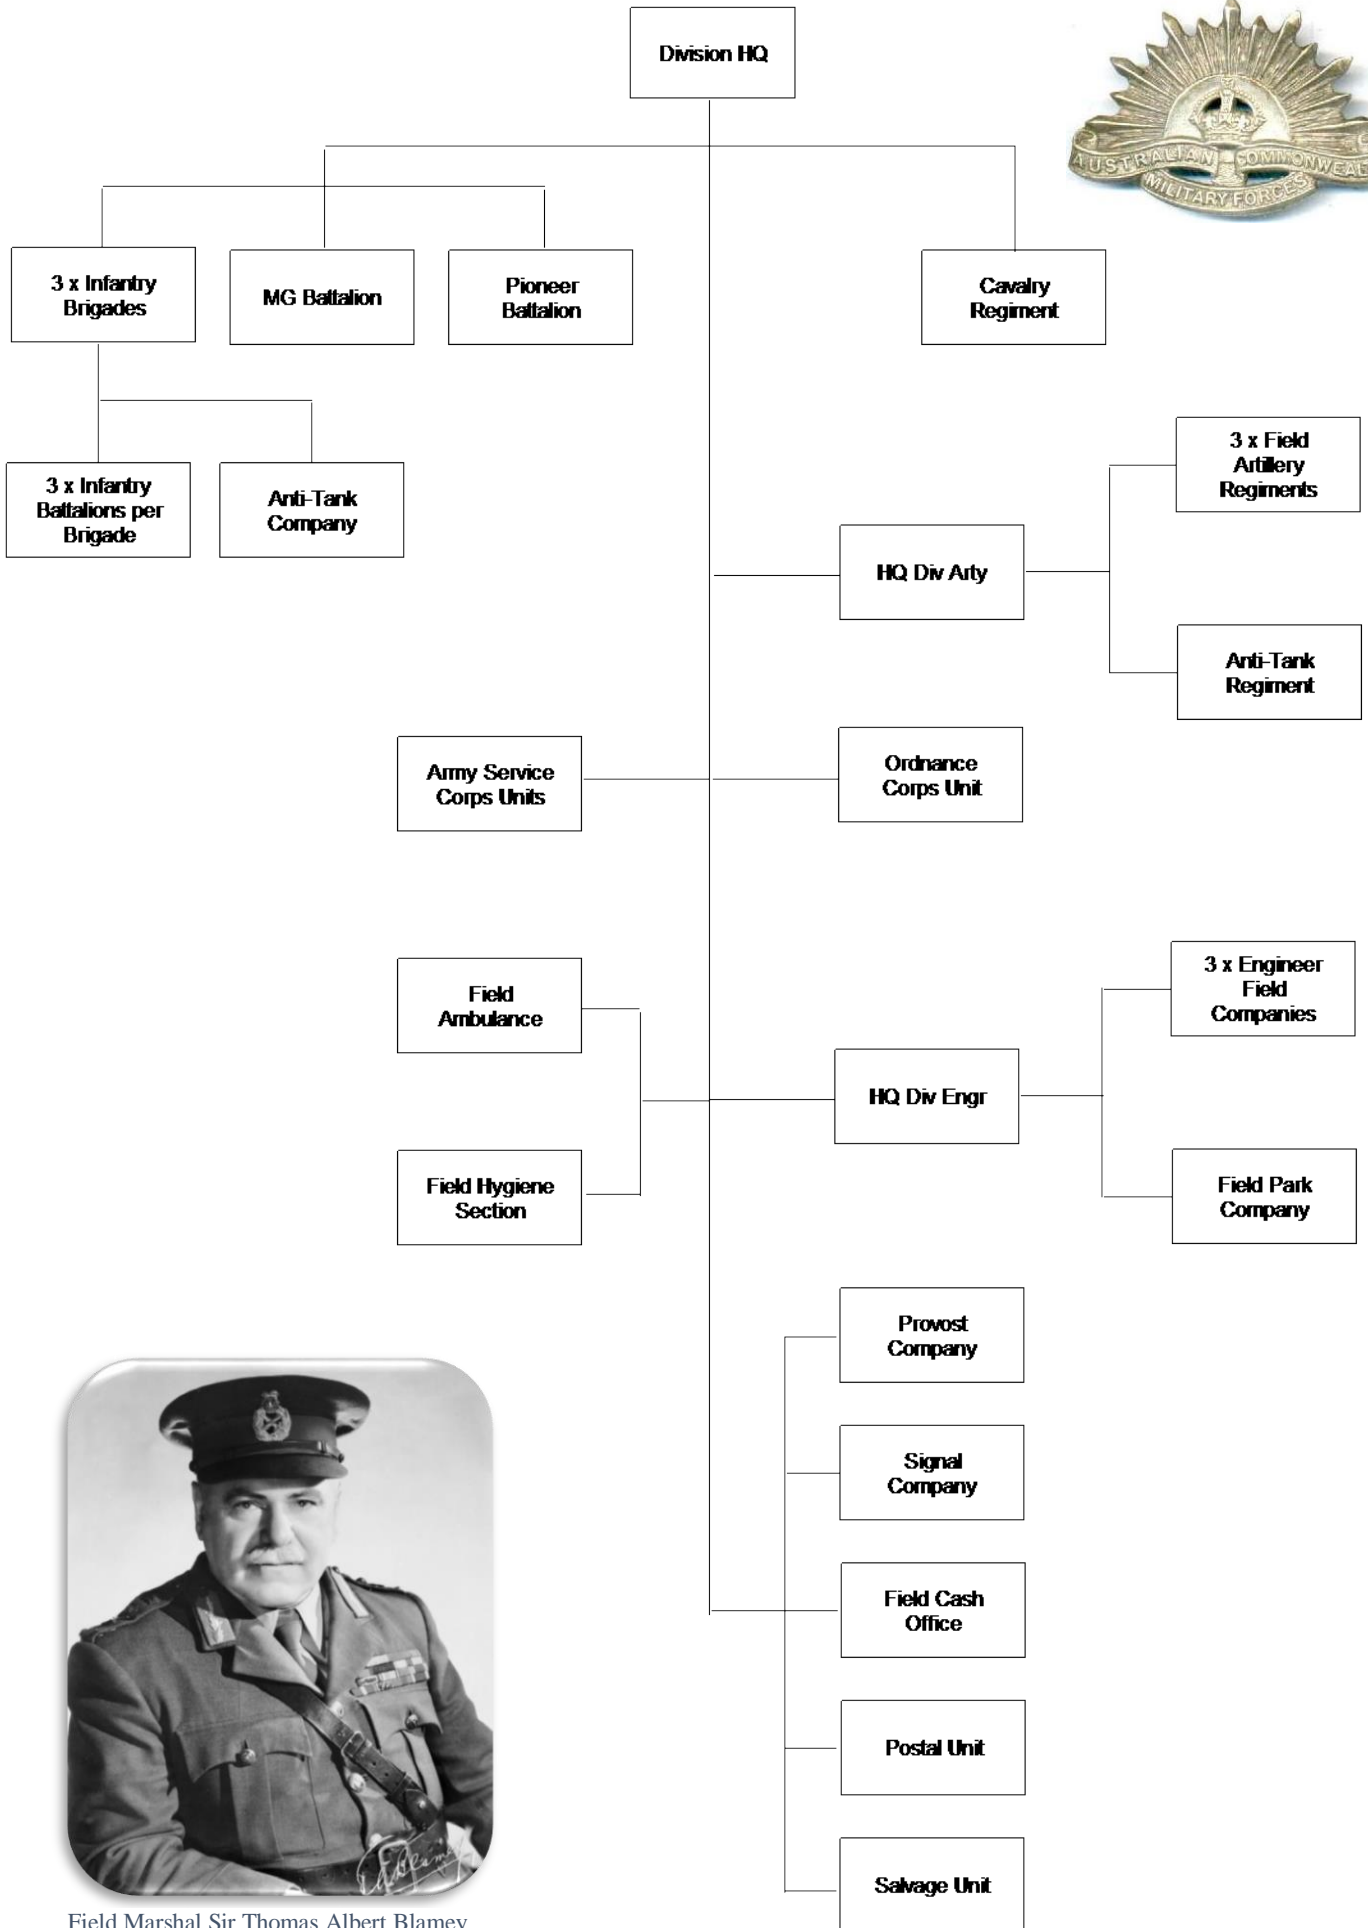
Division HQ

AUSTRALIAN COMMONWEAL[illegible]
MILITARY FORCES

3 x Infantry Brigades

MG Battalion

Pioneer Battalion

Cavalry Regiment

3 x Infantry Battalions per Brigade

Anti-Tank Company

3 x Field Artillery Regiments

HQ Div Arty

Anti-Tank Regiment

Army Service Corps Units

Ordnance Corps Unit

Field Ambulance

3 x Engineer Field Companies

HQ Div Engr

Field Hygiene Section

Field Park Company

Provost Company

Signal Company

Field Cash Office

Postal Unit

Salvage Unit

Field Marshal Sir Thomas Albert Blamey